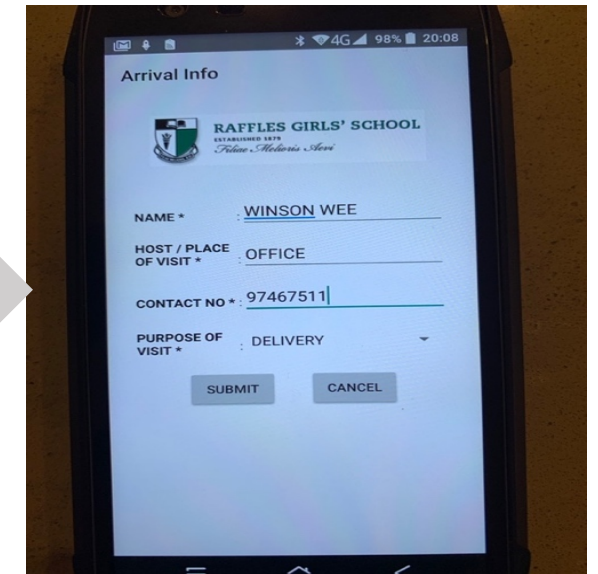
4G 98% 20:08

Arrival Info

RAFFLES GIRLS' SCHOOL
ESTABLISHED 1879
Filiae Melioris Aevi

NAME * : WINSON WEE

HOST / PLACE OF VISIT * : OFFICE

CONTACT NO * : 97467511

PURPOSE OF VISIT * : DELIVERY

SUBMIT

CANCEL